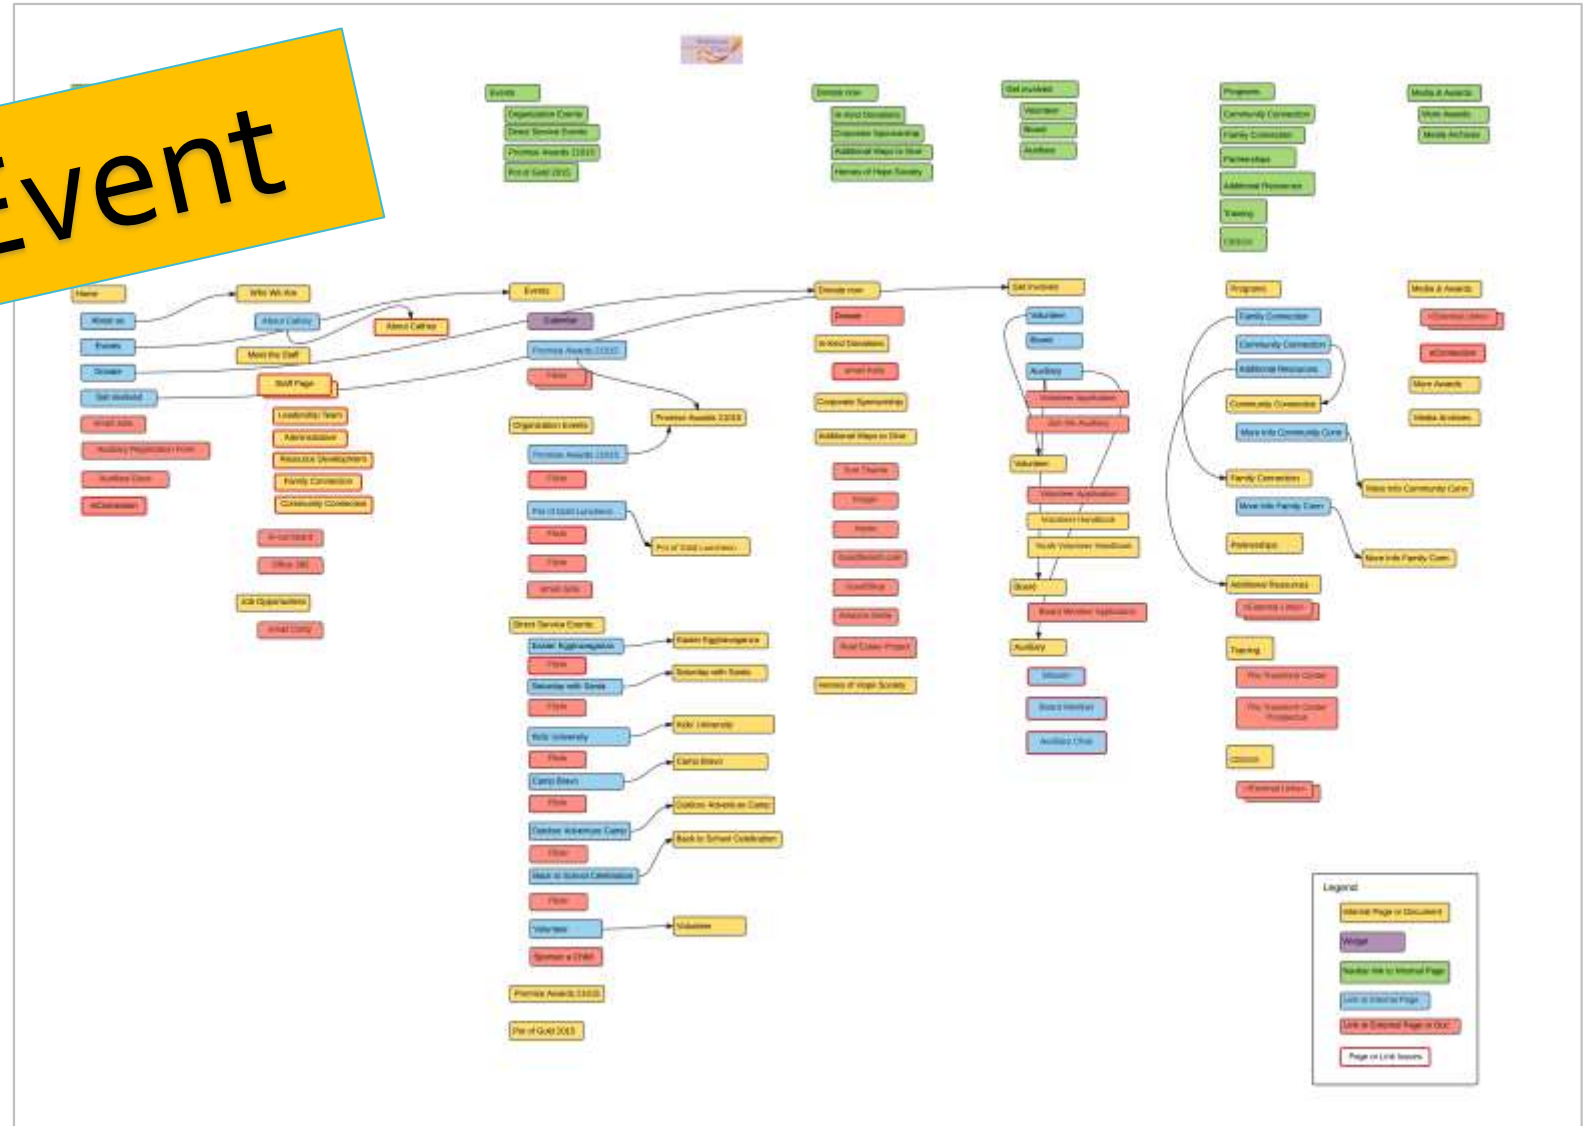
Event

Events
Organization Events
Direct Service Events
Promise Awards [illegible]
Pot of Gold 2015

Donate now
In Kind Donations
Corporate Sponsorship
Additional Ways to Give
Heroes of Hope Society

Get involved
Volunteer
Board
Auxiliary

Programs
Community Connection
Family Connection
Partnerships
Additional Resources
Training
Outreach

Media & Awards
Web Awards
Media Archives

Home
About us
Events
Donate
Get involved
Who We Are
About Cathay
About Cathay
Meet the Staff
Staff Page
Leadership Team
Administrative
Resource Development
Family Connection
Community Connection
Events
Calendar
Promise Awards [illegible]
Flyer
Promise Awards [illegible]
Organization Events
Promise Awards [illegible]
Flyer
Pot of Gold Luncheon
Flyer
Pot of Gold Luncheon
Flyer
Direct Service Events
Easter Eggstravaganza
Easter Eggstravaganza
Flyer
Saturday with Santa
Saturday with Santa
Flyer
Kids University
Kids University
Flyer
Camp Bravo
Camp Bravo
Flyer
Outdoor Adventure Camp
Outdoor Adventure Camp
Flyer
Back to School Celebration
Back to School Celebration
Flyer
Volunteer
Volunteer
Sponsor a Child
Promise Awards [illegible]
Pot of Gold 2015

Donate now
Donate
In Kind Donations
Corporate Sponsorship
Additional Ways to Give
Heroes of Hope Society

Get involved
Volunteer
Board
Auxiliary
Volunteer Application
Volunteer
Volunteer Application
Volunteer Handbook
Board
Board Member Application
Auxiliary

Programs
Family Connection
Community Connection
Additional Resources
Community Connection
More Info Community Conn
Family Connection
More Info Family Conn
More Info Community Conn
Partnerships
More Info Family Conn
Additional Resources
Training
Outreach

Media & Awards
eConnection
More Awards
Media Archives

Legend
Internal Page or Document
Widget
Navbar link to Internal Page
Link to Internal Page
Link to External Page or Doc
Page or Link Issues